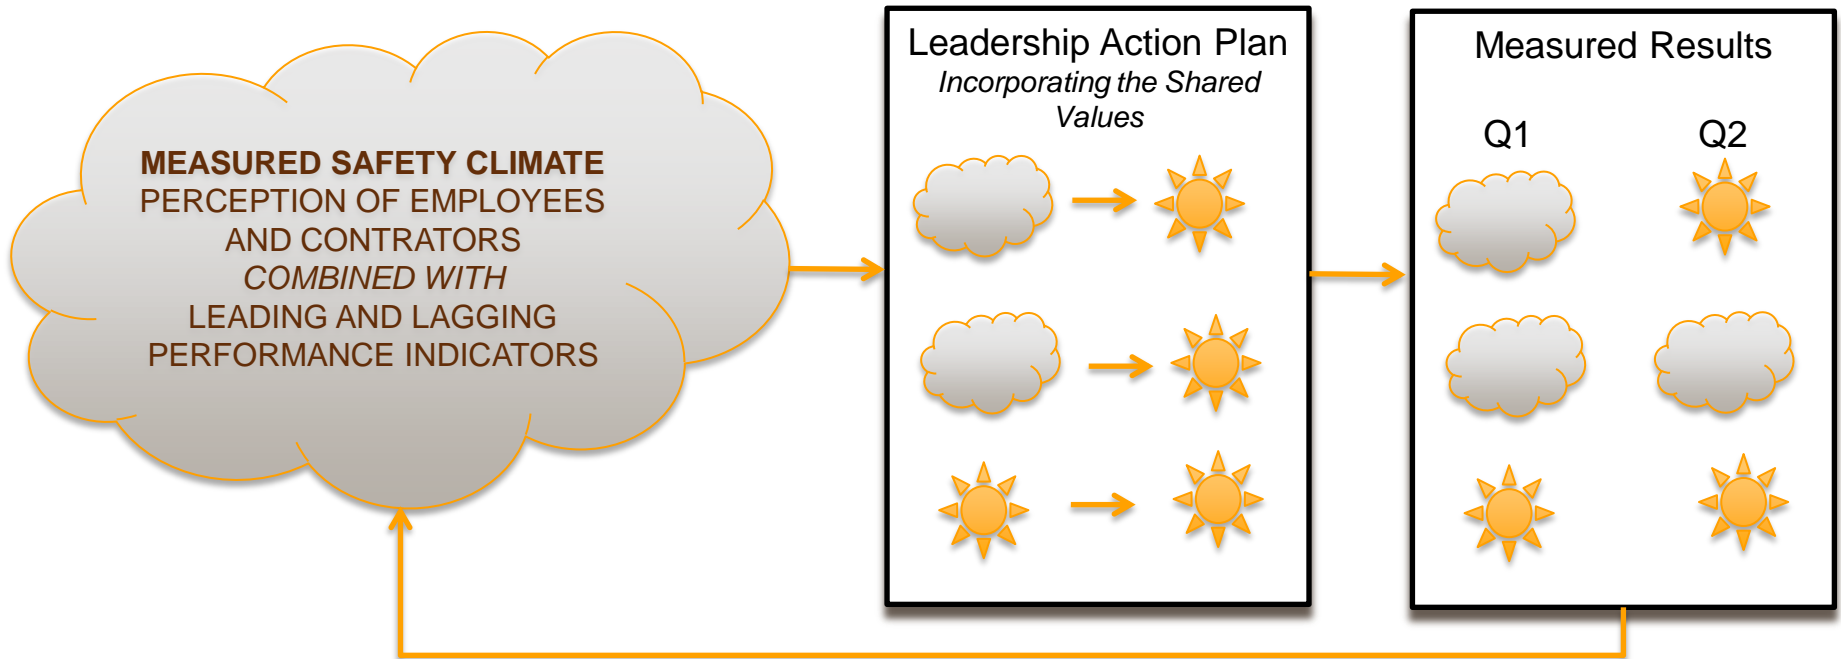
MEASURED SAFETY CLIMATE
PERCEPTION OF EMPLOYEES AND CONTRATORS
*COMBINED WITH*
LEADING AND LAGGING PERFORMANCE INDICATORS

Leadership Action Plan
*Incorporating the Shared Values*

Measured Results

Q1

Q2